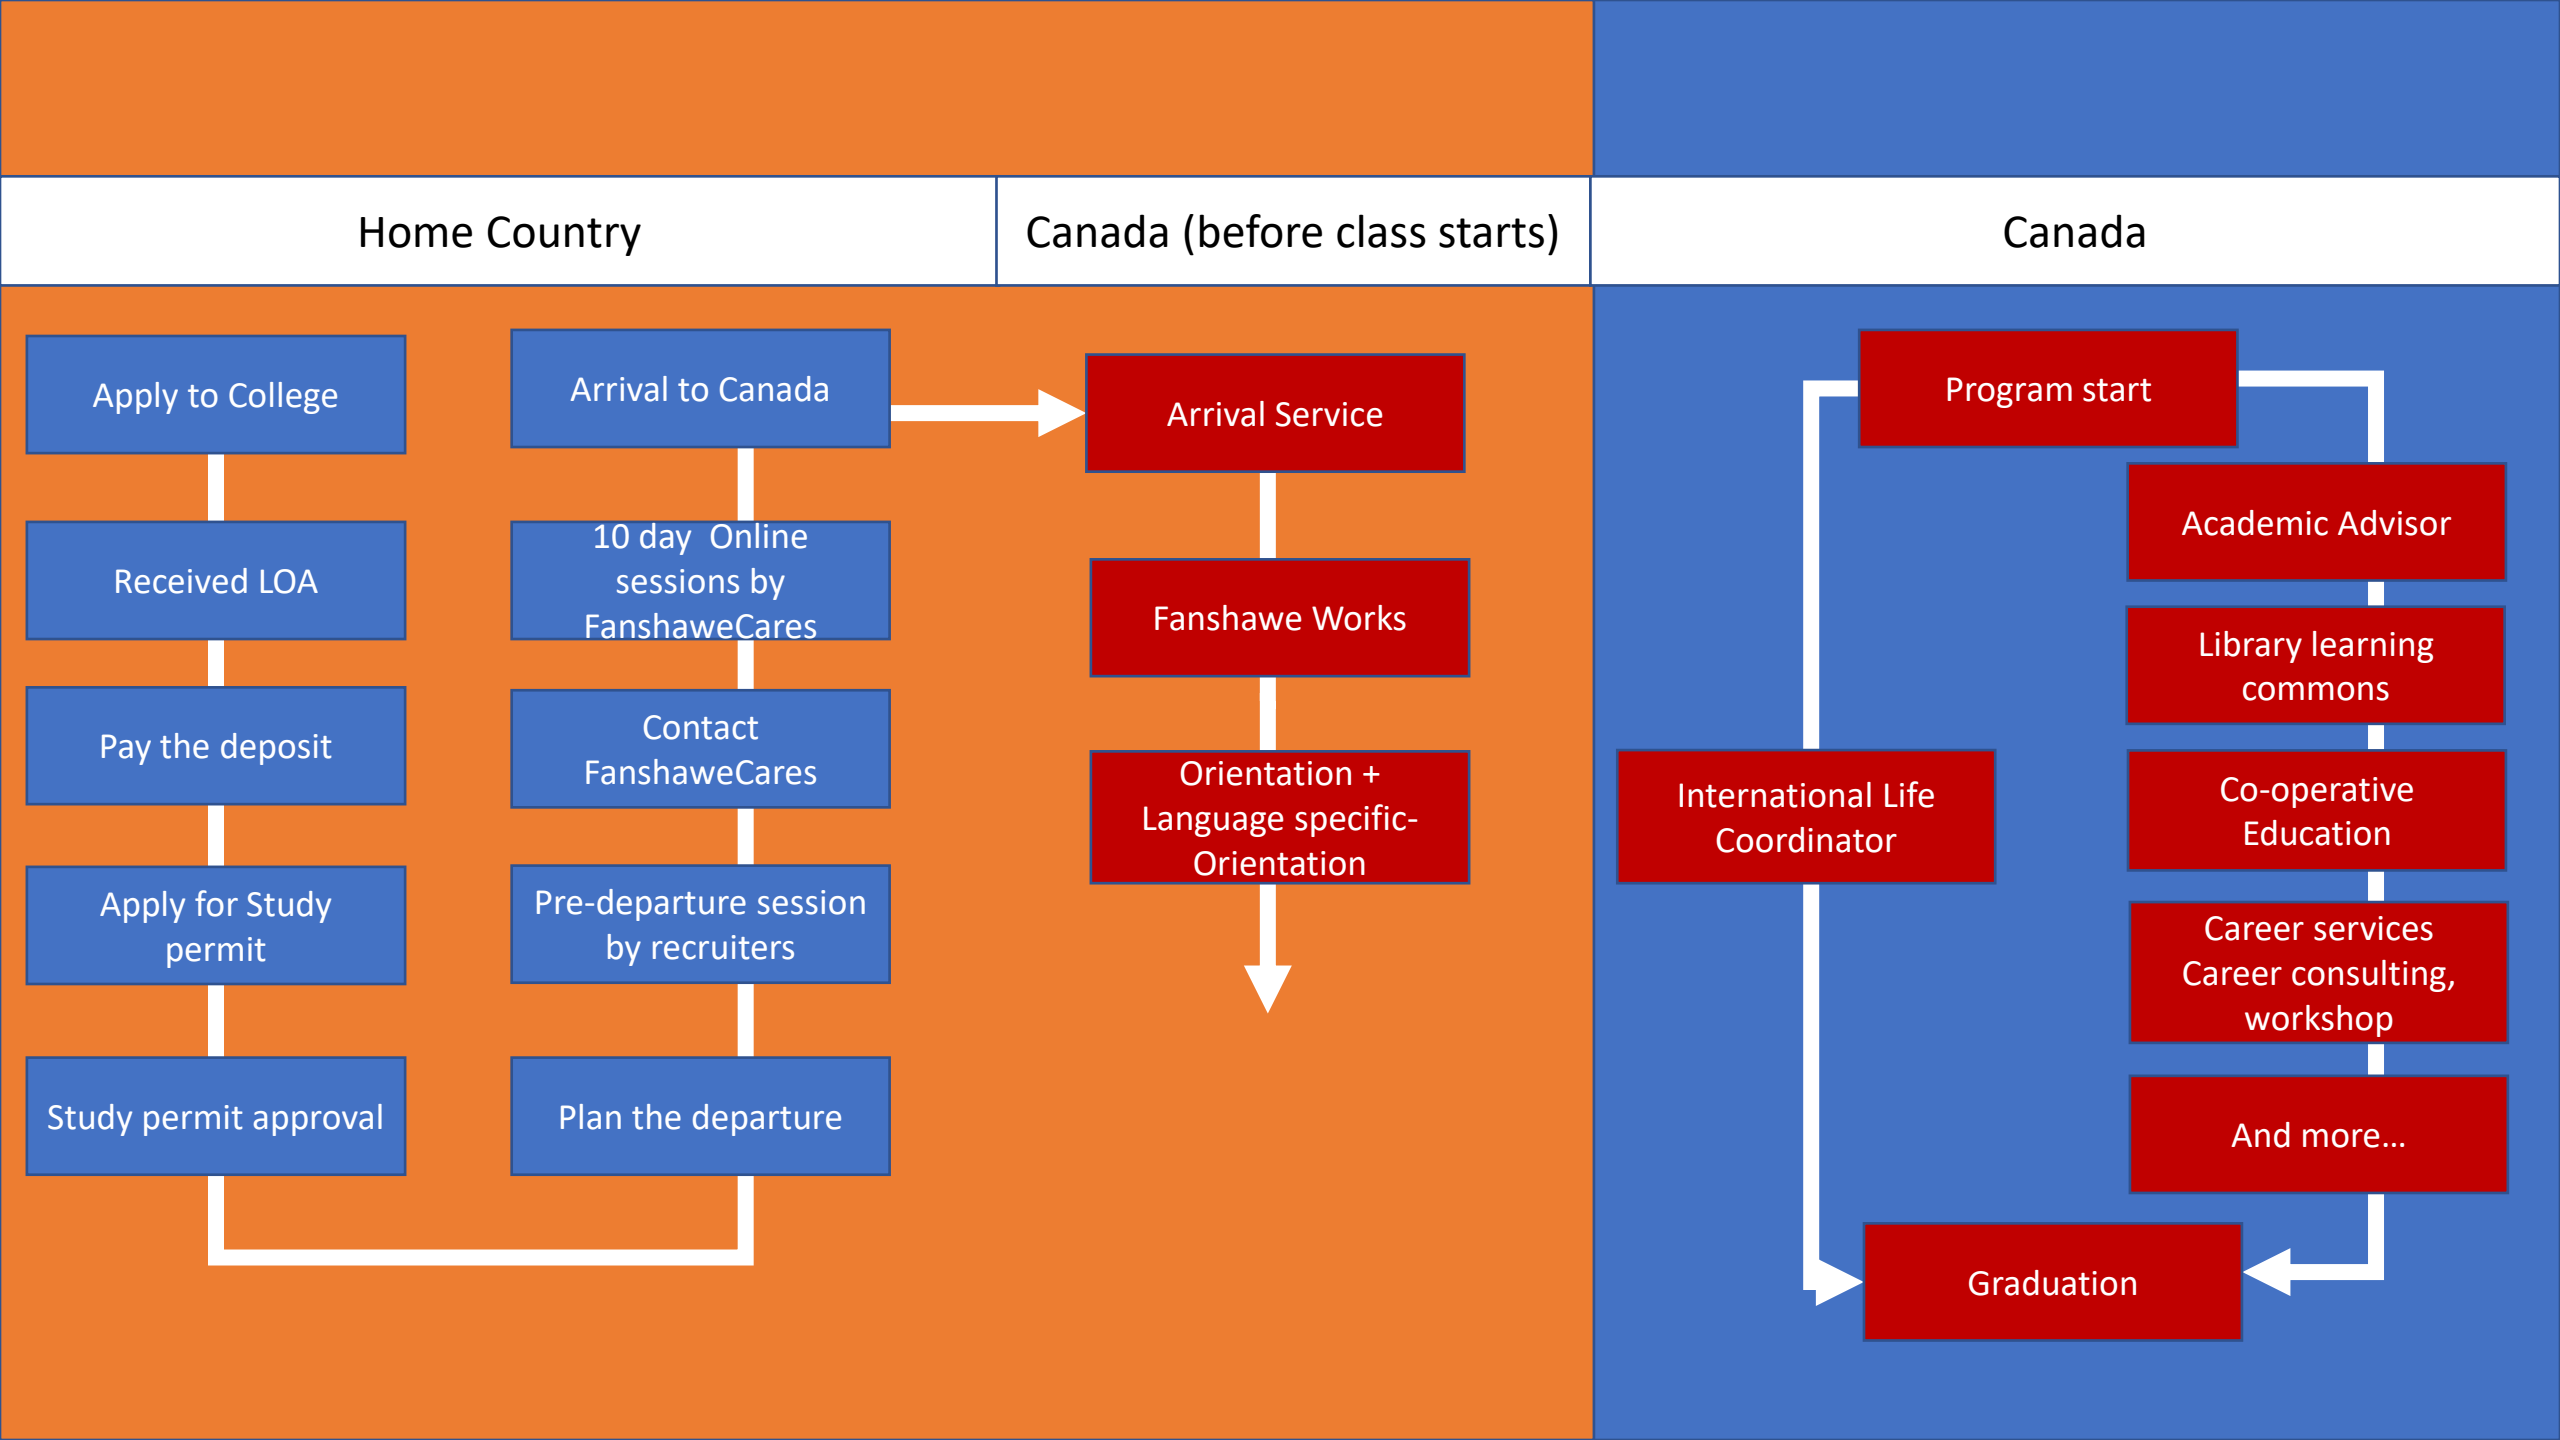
Home Country

Canada (before class starts)

Canada

Apply to College

Received LOA

Pay the deposit

Apply for Study permit

Study permit approval

Plan the departure

Pre-departure session by recruiters

Contact FanshaweCares

10 day Online sessions by FanshaweCares

Arrival to Canada

Arrival Service

Fanshawe Works

Orientation + Language specific-Orientation

Program start

Academic Advisor

Library learning commons

Co-operative Education

Career services Career consulting, workshop

And more…

International Life Coordinator

Graduation